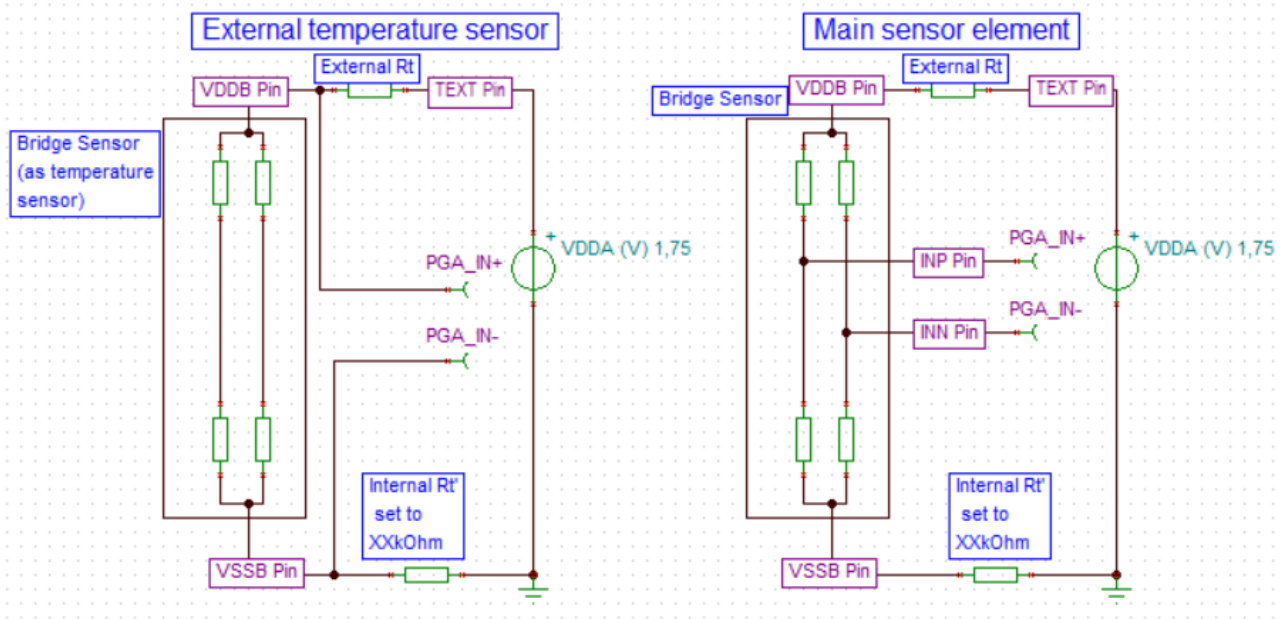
External temperature sensor

External Rt

VDDB Pin

TEXT Pin

Bridge Sensor (as temperature sensor)

+ VDDA (V) 1,75

PGA_IN+

PGA_IN-

Internal Rt' set to XXkOhm

VSSB Pin

Main sensor element

External Rt

Bridge Sensor

VDDB Pin

TEXT Pin

PGA_IN+

+ VDDA (V) 1,75

INP Pin

PGA_IN-

INN Pin

Internal Rt' set to XXkOhm

VSSB Pin